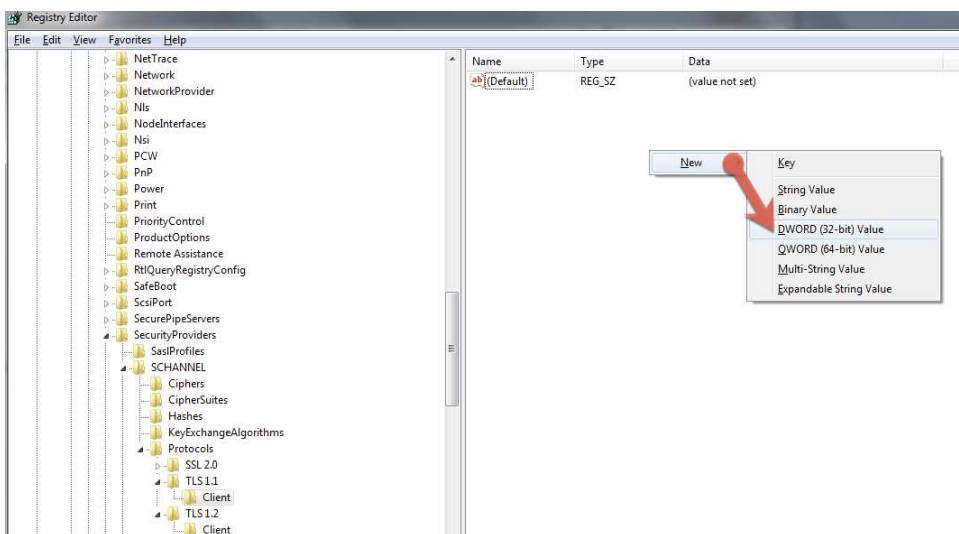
Registry Editor

File Edit View Favorites Help

NetTrace
Network
NetworkProvider
Nls
NodeInterfaces
Nsi
PCW
PnP
Power
Print
PriorityControl
ProductOptions
Remote Assistance
RtlQueryRegistryConfig
SafeBoot
ScsiPort
SecurePipeServers
SecurityProviders
SaslProfiles
SCHANNEL
Ciphers
CipherSuites
Hashes
KeyExchangeAlgorithms
Protocols
SSL 2.0
TLS 1.1
Client
TLS 1.2
Client

| Name | Type | Data |
|---|---|---|
| (Default) | REG_SZ | (value not set) |

New

Key
String Value
Binary Value
DWORD (32-bit) Value
QWORD (64-bit) Value
Multi-String Value
Expandable String Value